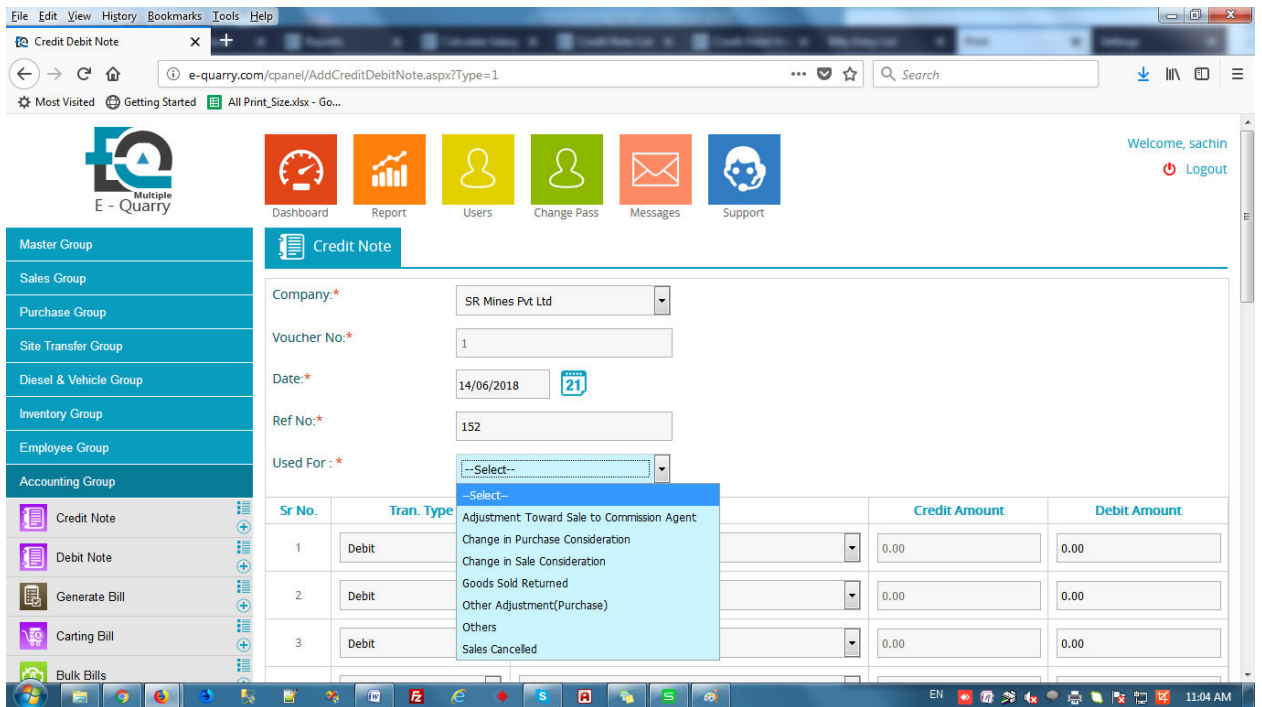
File Edit View History Bookmarks Tools Help

Credit Debit Note

e-quarry.com/cpanel/AddCreditDebitNote.aspx?Type=1

Search

Most Visited Getting Started All Print_Size.xlsx - Go...

Multiple
E - Quarry

Dashboard Report Users Change Pass Messages Support

Welcome, sachin
Logout

Master Group
Sales Group
Purchase Group
Site Transfer Group
Diesel & Vehicle Group
Inventory Group
Employee Group
Accounting Group
Credit Note
Debit Note
Generate Bill
Carting Bill
Bulk Bills

Credit Note

Company:* SR Mines Pvt Ltd
Voucher No:* 1
Date:* 14/06/2018 21
Ref No:* 152
Used For : * --Select--

--Select--
Adjustment Toward Sale to Commission Agent
Change in Purchase Consideration
Change in Sale Consideration
Goods Sold Returned
Other Adjustment(Purchase)
Others
Sales Cancelled

| Sr No. | Tran. Type | | Credit Amount | Debit Amount |
|---|---|---|---|---|
| 1 | Debit | | 0.00 | 0.00 |
| 2 | Debit | | 0.00 | 0.00 |
| 3 | Debit | | 0.00 | 0.00 |

EN 11:04 AM